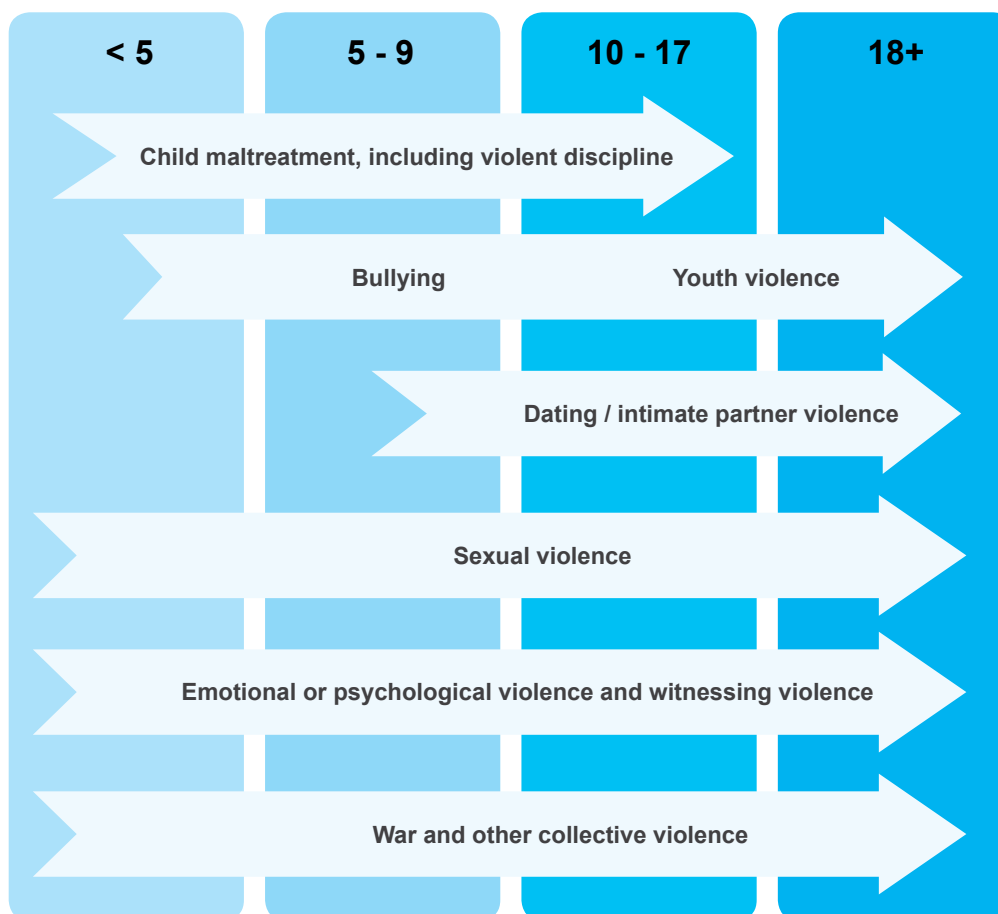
< 5

5 - 9

10 - 17

18+

Child maltreatment, including violent discipline

Bullying

Youth violence

Dating / intimate partner violence

Sexual violence

Emotional or psychological violence and witnessing violence

War and other collective violence